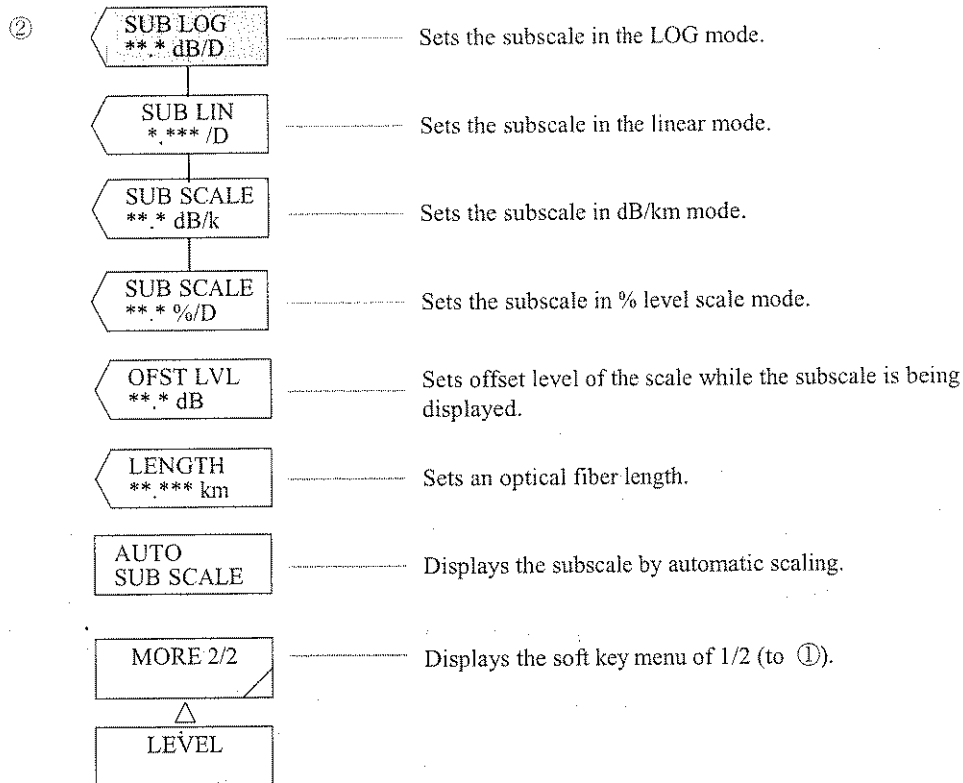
②

SUB LOG
**.* dB/D

Sets the subscale in the LOG mode.

SUB LIN
*.*** /D

Sets the subscale in the linear mode.

SUB SCALE
**.* dB/k

Sets the subscale in dB/km mode.

SUB SCALE
**.* %/D

Sets the subscale in % level scale mode.

OFST LVL
**.* dB

Sets offset level of the scale while the subscale is being displayed.

LENGTH
**.*** km

Sets an optical fiber length.

AUTO
SUB SCALE

Displays the subscale by automatic scaling.

MORE 2/2

Displays the soft key menu of 1/2 (to ①).

LEVEL